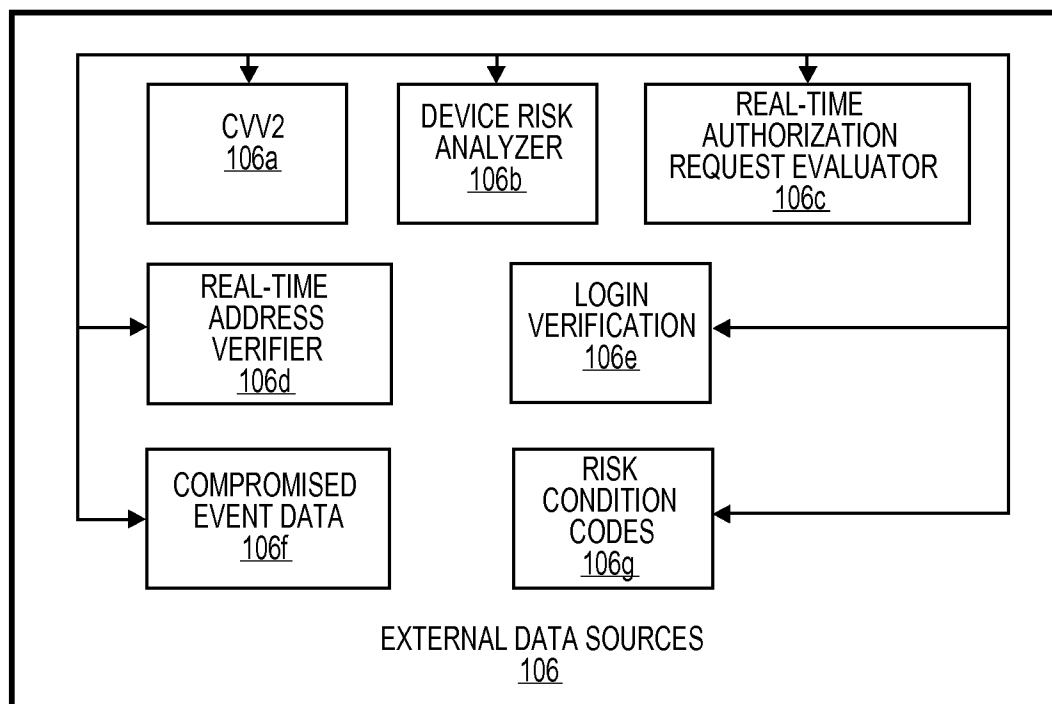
CVV2
106a

DEVICE RISK ANALYZER
106b

REAL-TIME AUTHORIZATION REQUEST EVALUATOR
106c

REAL-TIME ADDRESS VERIFIER
106d

LOGIN VERIFICATION
106e

COMPROMISED EVENT DATA
106f

RISK CONDITION CODES
106g

EXTERNAL DATA SOURCES
106